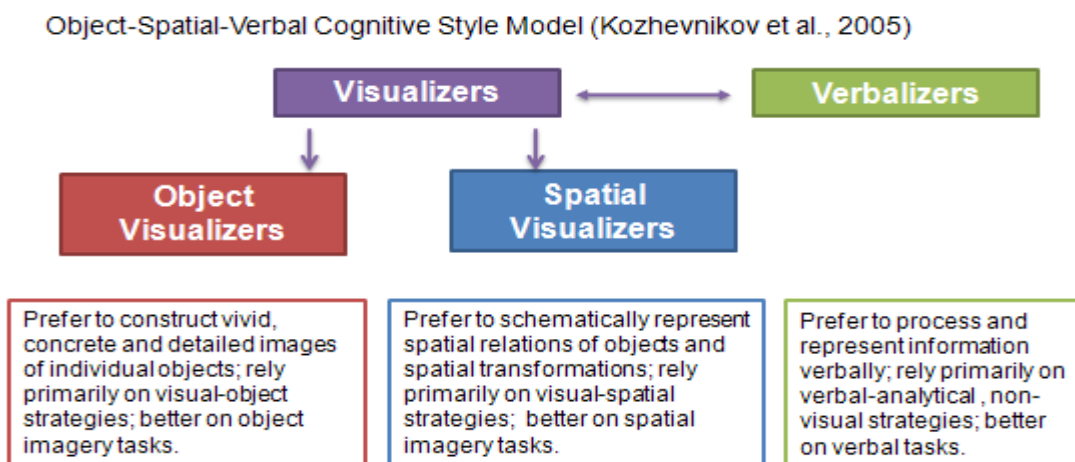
Object-Spatial-Verbal Cognitive Style Model (Kozhevnikov et al., 2005)

Visualizers

Verbalizers

Object Visualizers

Spatial Visualizers

Prefer to construct vivid, concrete and detailed images of individual objects; rely primarily on visual-object strategies; better on object imagery tasks.

Prefer to schematically represent spatial relations of objects and spatial transformations; rely primarily on visual-spatial strategies; better on spatial imagery tasks.

Prefer to process and represent information verbally; rely primarily on verbal-analytical , non-visual strategies; better on verbal tasks.